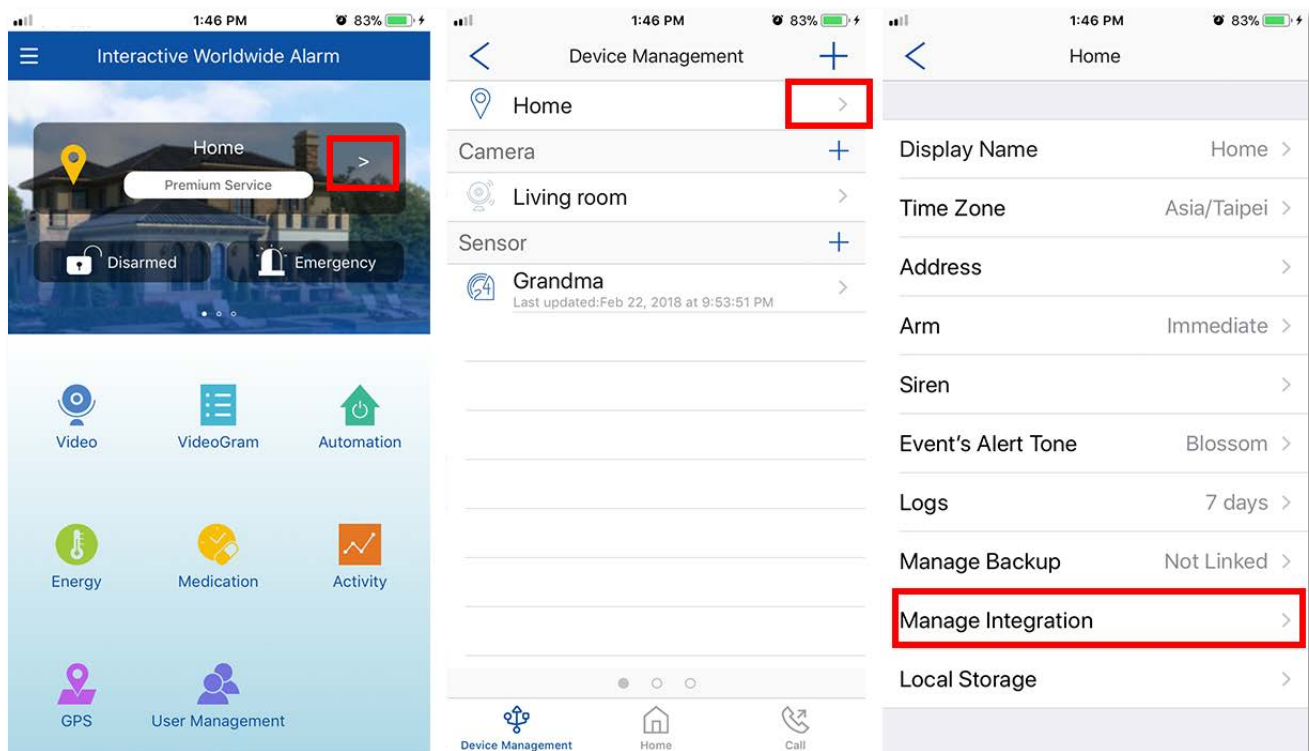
1:46 PM 83%

Interactive Worldwide Alarm

Home
Premium Service
>

Disarmed
Emergency

Video
VideoGram
Automation
Energy
Medication
Activity
GPS
User Management

1:46 PM 83%

<
Device Management
+

Home >

Camera +

Living room >

Sensor +

Grandma
Last updated:Feb 22, 2018 at 9:53:51 PM >

Device Management
Home
Call

1:46 PM 83%

<
Home

Display Name Home >

Time Zone Asia/Taipei >

Address >

Arm Immediate >

Siren >

Event's Alert Tone Blossom >

Logs 7 days >

Manage Backup Not Linked >

Manage Integration >

Local Storage >